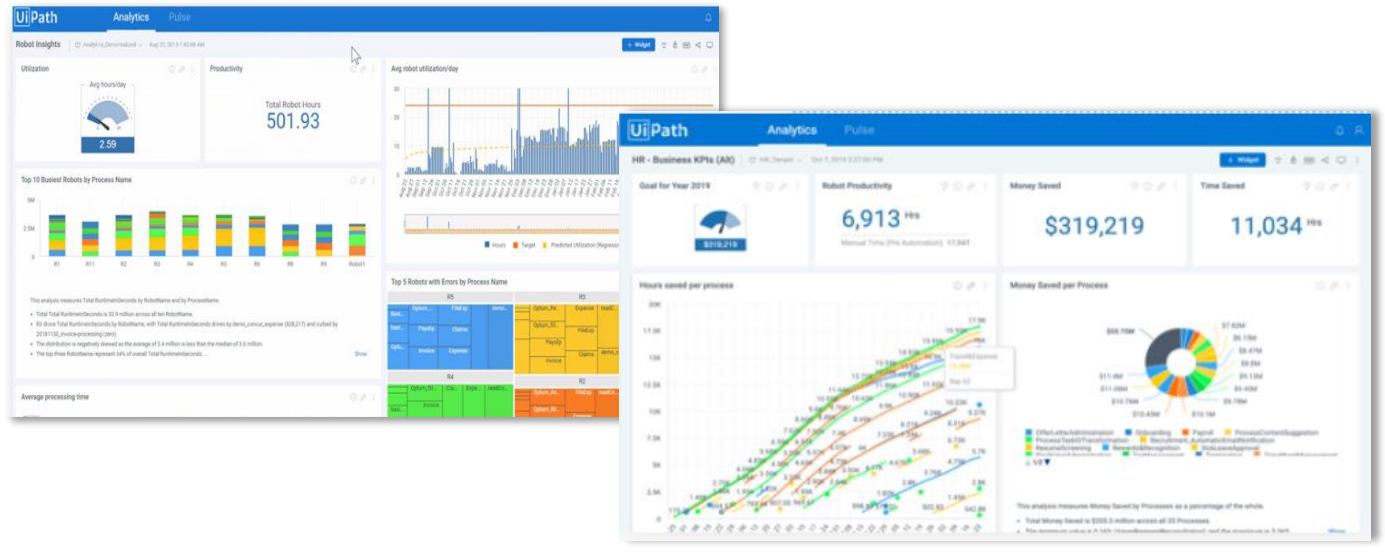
UiPath Analytics Pulse

Robot Insights

+ Widget

Utilization

Avg hours/day

2.59

Productivity

Total Robot Hours

501.93

Avg robot utilization/day

Hours Target Predicted Utilization (Regressi

Top 10 Busiest Robots by Process Name

5M

2.5M

0

R1 R11 R2 R3 R4 R5 R6 R8 R9 Robot1

This analysis measures Total RuntimeInSeconds by RobotName and by ProcessName

• Total Total RuntimeInSeconds is 33.9 million across all ten RobotName.

• R3 drove Total RuntimeInSeconds by RobotName, with Total RuntimeInSeconds driven by demo_concur_expense ($28,217) and curbed by 2018110_invoice-processing (zero).

• The distribution is negatively skewed as the average of 3.4 million is less than the median of 3.6 million.

• The top three RobotName represent 34% of overall Total RuntimeInSeconds ...

Show

Top 5 Robots with Errors by Process Name

R5

R3

R4

R2

Payslip

Claims

Invoice

Expense

FileExp

Average processing time

UiPath Analytics Pulse

HR - Business KPIs (All)

+ Widget

Goal for Year 2019

$319,219

Robot Productivity

6,913 Hrs

Manual Time (Pre Automation) 17,967

Money Saved

$319,219

Time Saved

11,034 Hrs

Hours saved per process

20K

17.5K

15K

12.5K

10K

7.5K

5K

2.5K

Money Saved per Process

$59.76M

$7.62M

$6.15M

$6.47M

$11.4M

$11.09M

$10.74M

$10.43M

$5.78M

$5.40M

OfferLetterAdministration Onboarding Payroll ProcessContentSuggestion ProcessTaskOfTransformation Recruitment_AutomaticEmailNotification ResumeScreening RewardsRecognition SickLeaveApproval

1/2

This analysis measures Money Saved by Processes as a percentage of the whole.

• Total Money Saved is $205.0 million across all 35 Processes.

Show